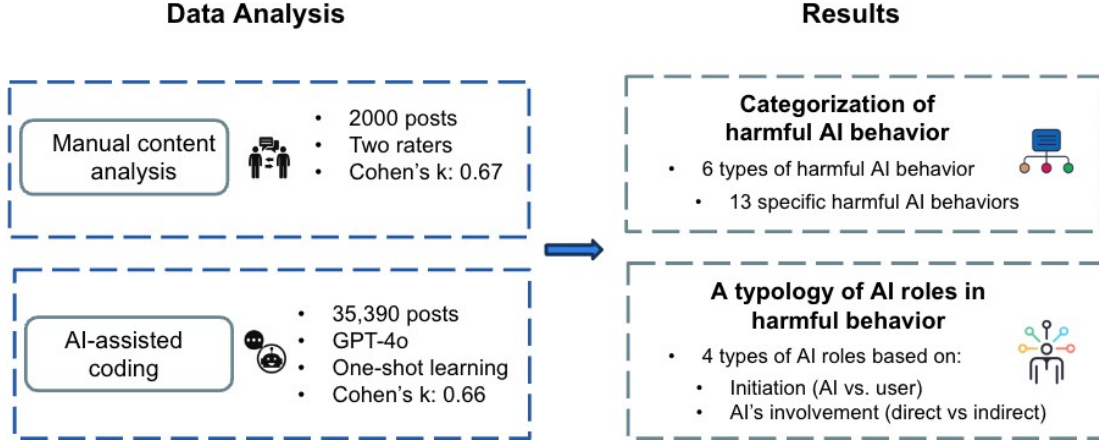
Data Analysis

Manual content analysis

- 2000 posts
- Two raters
- Cohen's k: 0.67

AI-assisted coding

- 35,390 posts
- GPT-4o
- One-shot learning
- Cohen's k: 0.66

Results

Categorization of harmful AI behavior

- 6 types of harmful AI behavior
- 13 specific harmful AI behaviors

A typology of AI roles in harmful behavior

- 4 types of AI roles based on:
- Initiation (AI vs. user)
- AI's involvement (direct vs indirect)